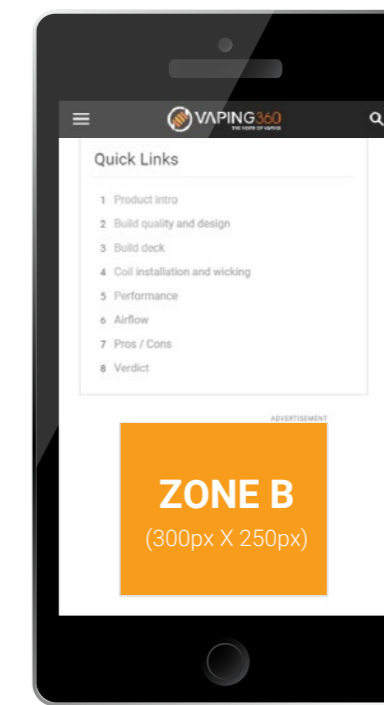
VAPING360
THE HOME OF VAPING

Quick Links

1 Product intro
2 Build quality and design
3 Build deck
4 Coil installation and wicking
5 Performance
6 Airflow
7 Pros / Cons
8 Verdict

ADVERTISEMENT

ZONE B
(300px X 250px)